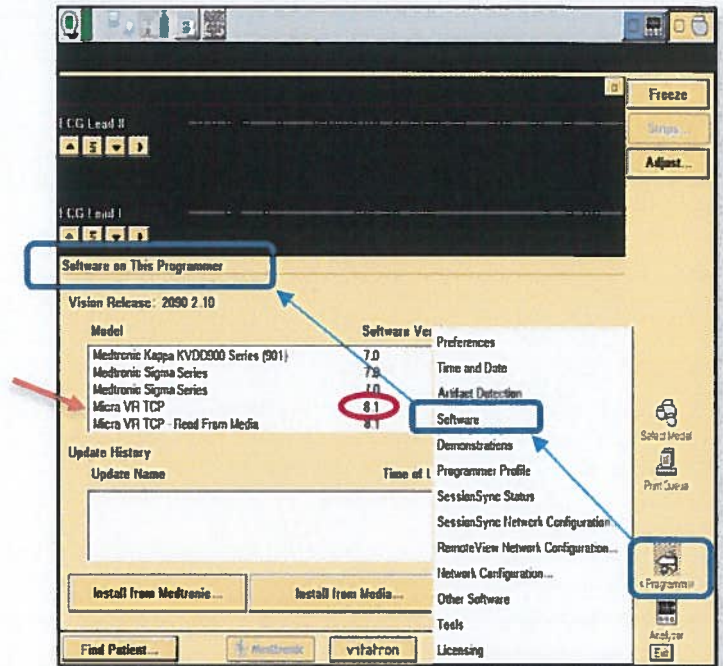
Freeze

Strips...

Adjust...

ECG Lead II

ECG Lead I

Software on This Programmer

Vision Release: 2090 2.10

| Model | Software Ve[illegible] |
|---|---|
| Medtronic Kappa KVDD900 Series (901) | 7.0 |
| Medtronic Sigma Series | 7.0 |
| Medtronic Sigma Series | 7.0 |
| Micra VR TCP | 8.1 |
| Micra VR TCP - Read From Media | 8.1 |

Update History

Update Name

Time of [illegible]

Install from Medtronic...

Install from Media...

Find Patient...

Medtronic

vitatron

Preferences
Time and Date
Artifact Detection
Software
Demonstrations
Programmer Profile
SessionSync Status
SessionSync Network Configuration
RemoteView Network Configuration...
Network Configuration...
Other Software
Tools
Licensing

Select Model

Print Queue

Programmer

Analyzer

Exit